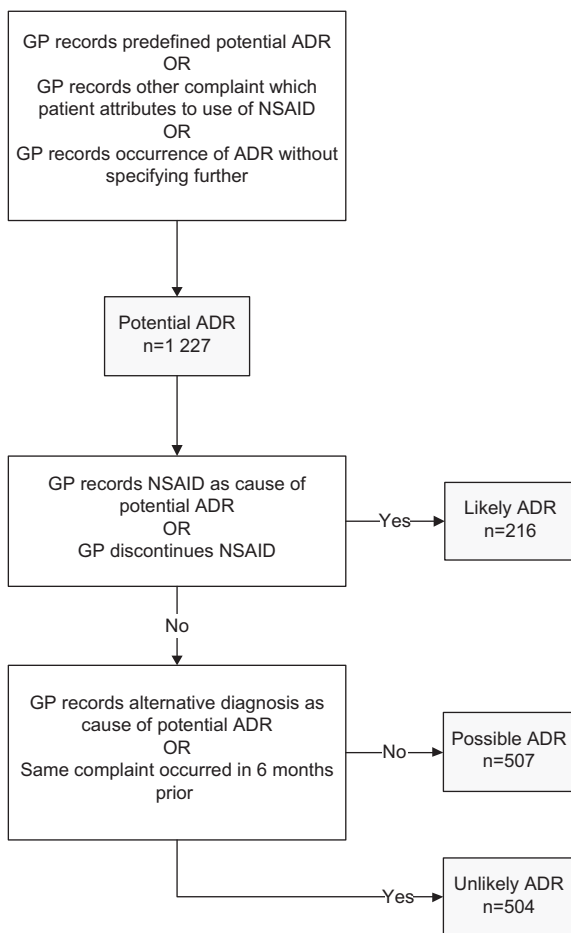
GP records predefined potential ADR
OR
GP records other complaint which patient attributes to use of NSAID
OR
GP records occurrence of ADR without specifying further

Potential ADR
n=1 227

GP records NSAID as cause of potential ADR
OR
GP discontinues NSAID

Yes

Likely ADR
n=216

No

GP records alternative diagnosis as cause of potential ADR
OR
Same complaint occurred in 6 months prior

No

Possible ADR
n=507

Yes

Unlikely ADR
n=504